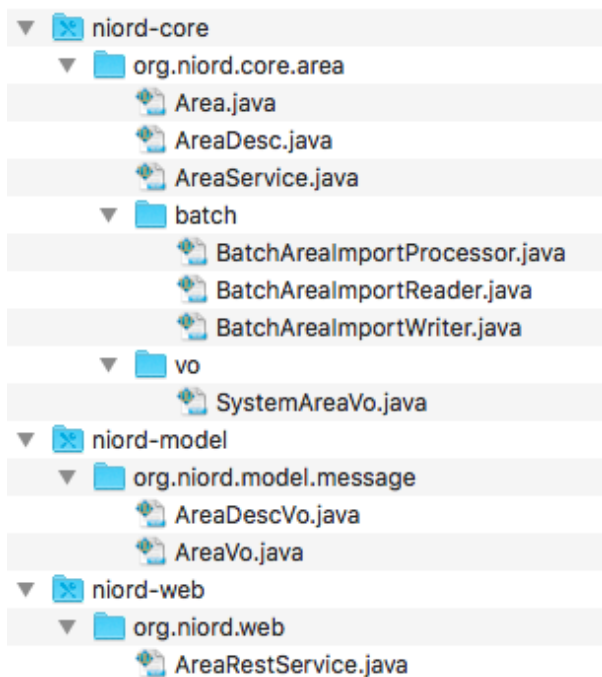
niord-core
org.niord.core.area
Area.java
AreaDesc.java
AreaService.java
batch
BatchAreaImportProcessor.java
BatchAreaImportReader.java
BatchAreaImportWriter.java
vo
SystemAreaVo.java
niord-model
org.niord.model.message
AreaDescVo.java
AreaVo.java
niord-web
org.niord.web
AreaRestService.java